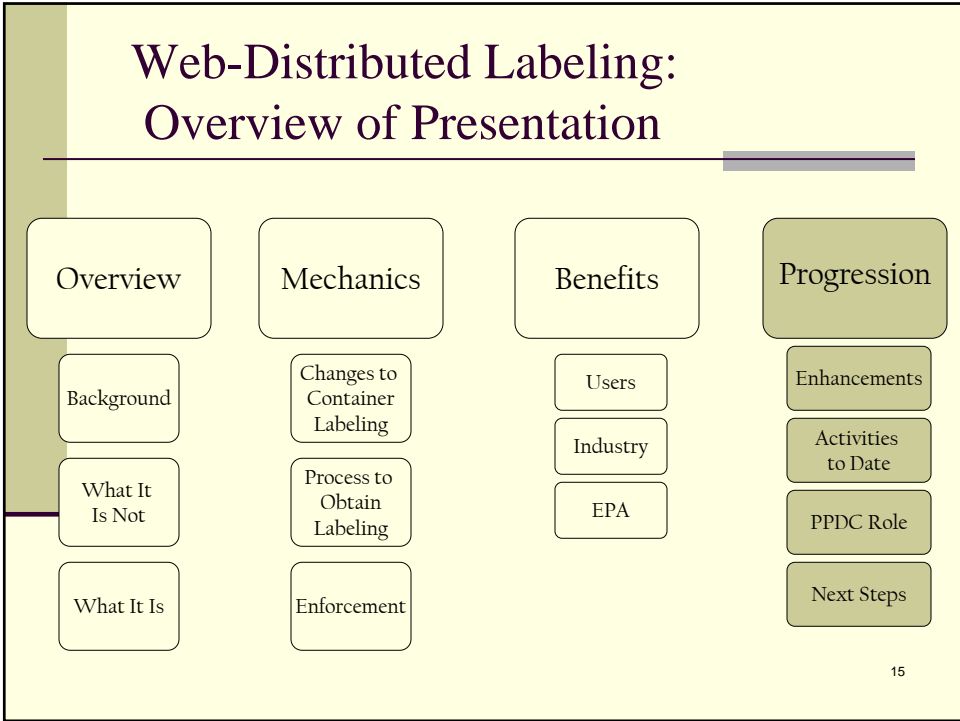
Web-Distributed Labeling: Overview of Presentation

Overview

Background

What It Is Not

What It Is

Mechanics

Changes to Container Labeling

Process to Obtain Labeling

Enforcement

Benefits

Users

Industry

EPA

Progression

Enhancements

Activities to Date

PPDC Role

Next Steps

15